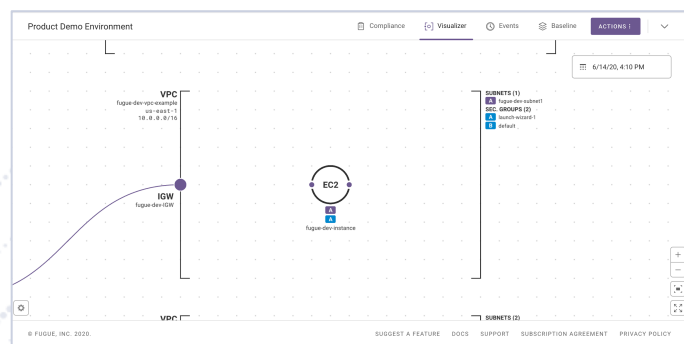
Product Demo Environment

Compliance

Visualizer

Events

Baseline

ACTIONS

6/14/20, 4:10 PM

VPC
fugue-dev-vpc-example
us-east-1
10.0.0.0/16

SUBNETS (1)
A fugue-dev-subnet1
SEC. GROUPS (2)
A launch-wizard-1
B default

EC2
A
A
fugue-dev-instance

IGW
fugue-dev-IGW

VPC

SUBNETS (2)

© FUGUE, INC. 2020.

SUGGEST A FEATURE DOCS SUPPORT SUBSCRIPTION AGREEMENT PRIVACY POLICY